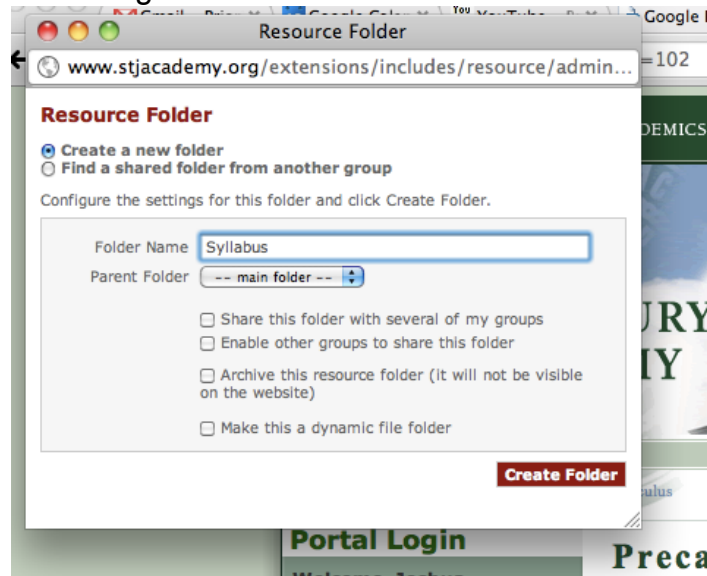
Google

Resource Folder

www.stjacademy.org/extensions/includes/resource/admin...

=102

Resource Folder

Create a new folder
Find a shared folder from another group

Configure the settings for this folder and click Create Folder.

Folder Name Syllabus
Parent Folder -- main folder --

Share this folder with several of my groups
Enable other groups to share this folder
Archive this resource folder (it will not be visible on the website)
Make this a dynamic file folder

Create Folder

DEMICS

URY
IY

ulus

Portal Login

Preca